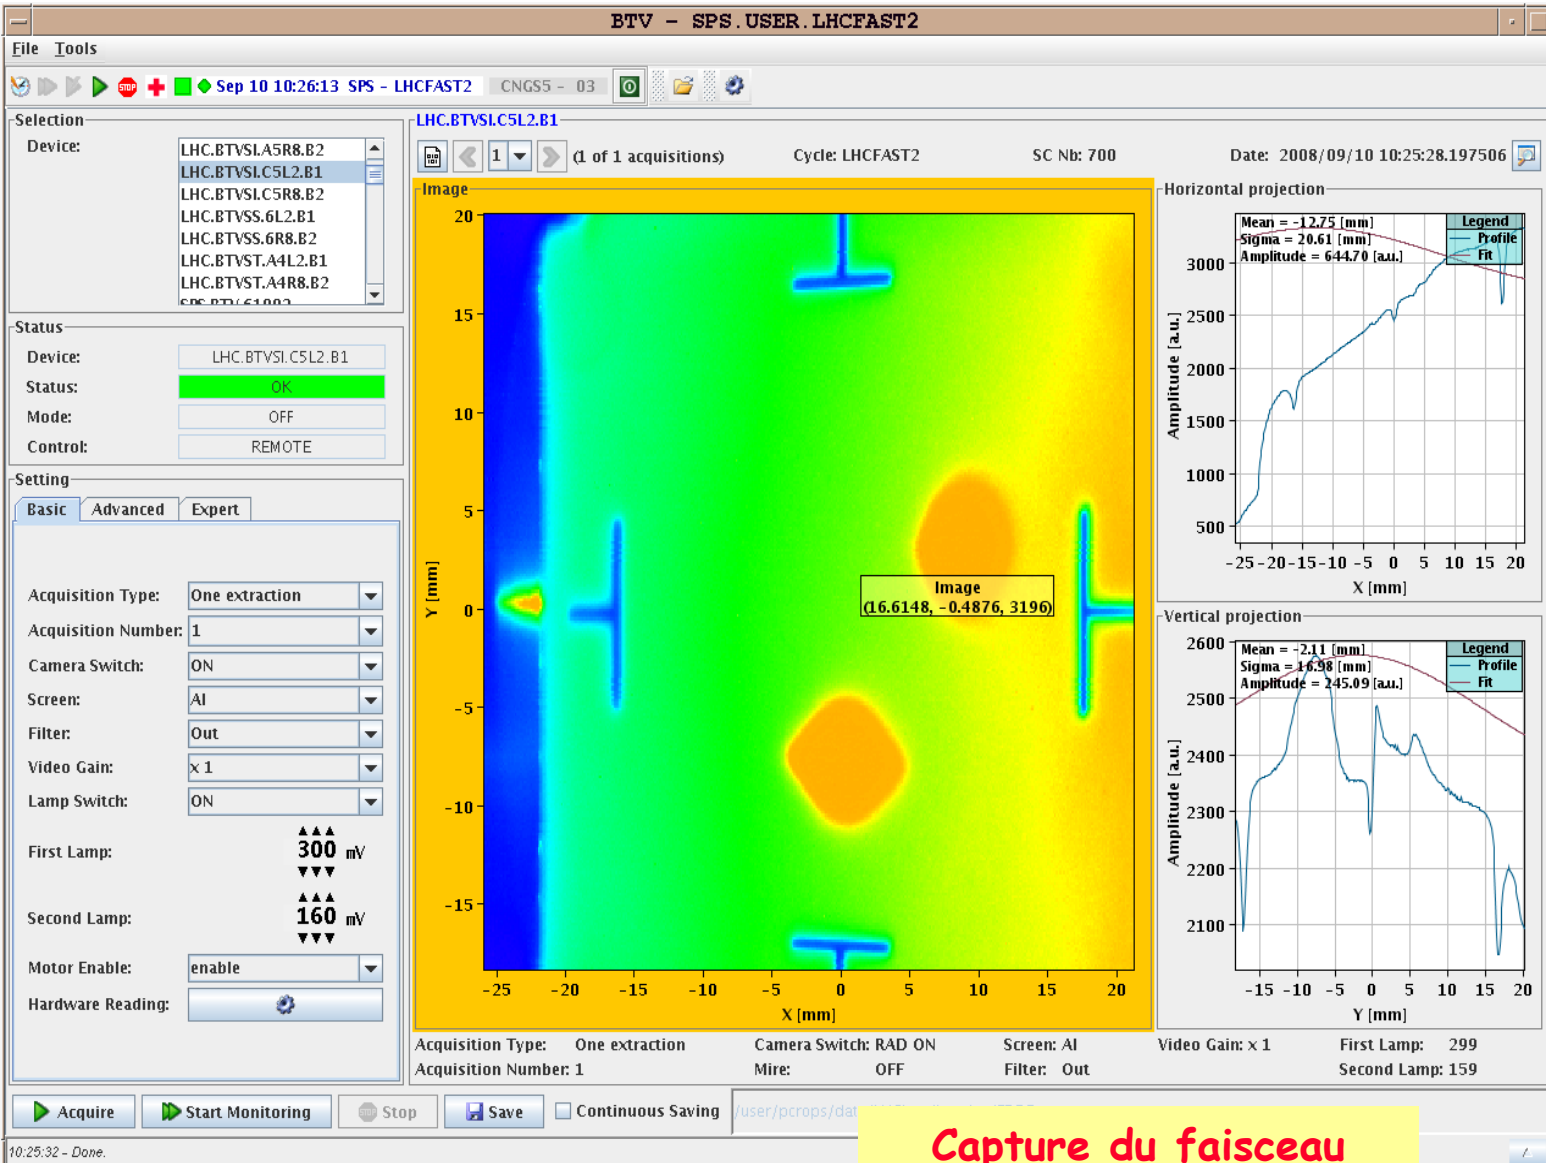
BTV – SPS.USER.LHCFAST2

File Tools

Sep 10 10:26:13 SPS – LHCFAST2 CNGS5 – 03

Selection
Device:
LHC.BTVSI.A5R8.B2
LHC.BTVSI.C5L2.B1
LHC.BTVSI.C5R8.B2
LHC.BTVSS.6L2.B1
LHC.BTVSS.6R8.B2
LHC.BTVST.A4L2.B1
LHC.BTVST.A4R8.B2
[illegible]

Status
Device: LHC.BTVSI.C5L2.B1
Status: OK
Mode: OFF
Control: REMOTE

Setting
Basic Advanced Expert

Acquisition Type: One extraction
Acquisition Number: 1
Camera Switch: ON
Screen: Al
Filter: Out
Video Gain: x 1
Lamp Switch: ON
First Lamp: 300 mV
Second Lamp: 160 mV
Motor Enable: enable
Hardware Reading:

LHC.BTVSI.C5L2.B1
1 (1 of 1 acquisitions) Cycle: LHCFAST2 SC Nb: 700 Date: 2008/09/10 10:25:28.197506

Image
20 15 10 5 0 −5 −10 −15
Y [mm]
−25 −20 −15 −10 −5 0 5 10 15 20
X [mm]
Image
(16.6148, −0.4876, 3196)

Horizontal projection
Mean = −12.75 [mm]
Sigma = 20.61 [mm]
Amplitude = 644.70 [a.u.]
Legend
Profile
Fit
3000 2500 2000 1500 1000 500
Amplitude [a.u.]
−25 −20 −15 −10 −5 0 5 10 15 20
X [mm]

Vertical projection
Mean = −2.11 [mm]
Sigma = 16.98 [mm]
Amplitude = 245.09 [a.u.]
Legend
Profile
Fit
2600 2500 2400 2300 2200 2100
Amplitude [a.u.]
−15 −10 −5 0 5 10 15 20
Y [mm]

Acquisition Type: One extraction Camera Switch: RAD ON Screen: Al Video Gain: x 1 First Lamp: 299
Acquisition Number: 1 Mire: OFF Filter: Out Second Lamp: 159

Acquire Start Monitoring Stop Save Continuous Saving /user/pcrops/dat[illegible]

10:25:32 – Done.

Capture du faisceau